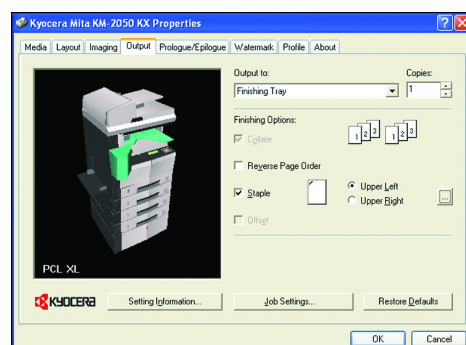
Kyocera Mita KM-2050 KX Properties

Media | Layout | Imaging | Output | Prologue/Epilogue | Watermark | Profile | About

Output to:
Finishing Tray

Copies:
1

Finishing Options:
Collate

1 2 3 1 2 3

Reverse Page Order

Staple
Upper Left
Upper Right

...

Offset

PCL XL

KYOCERA

Setting Information...

Job Settings...

Restore Defaults

OK

Cancel